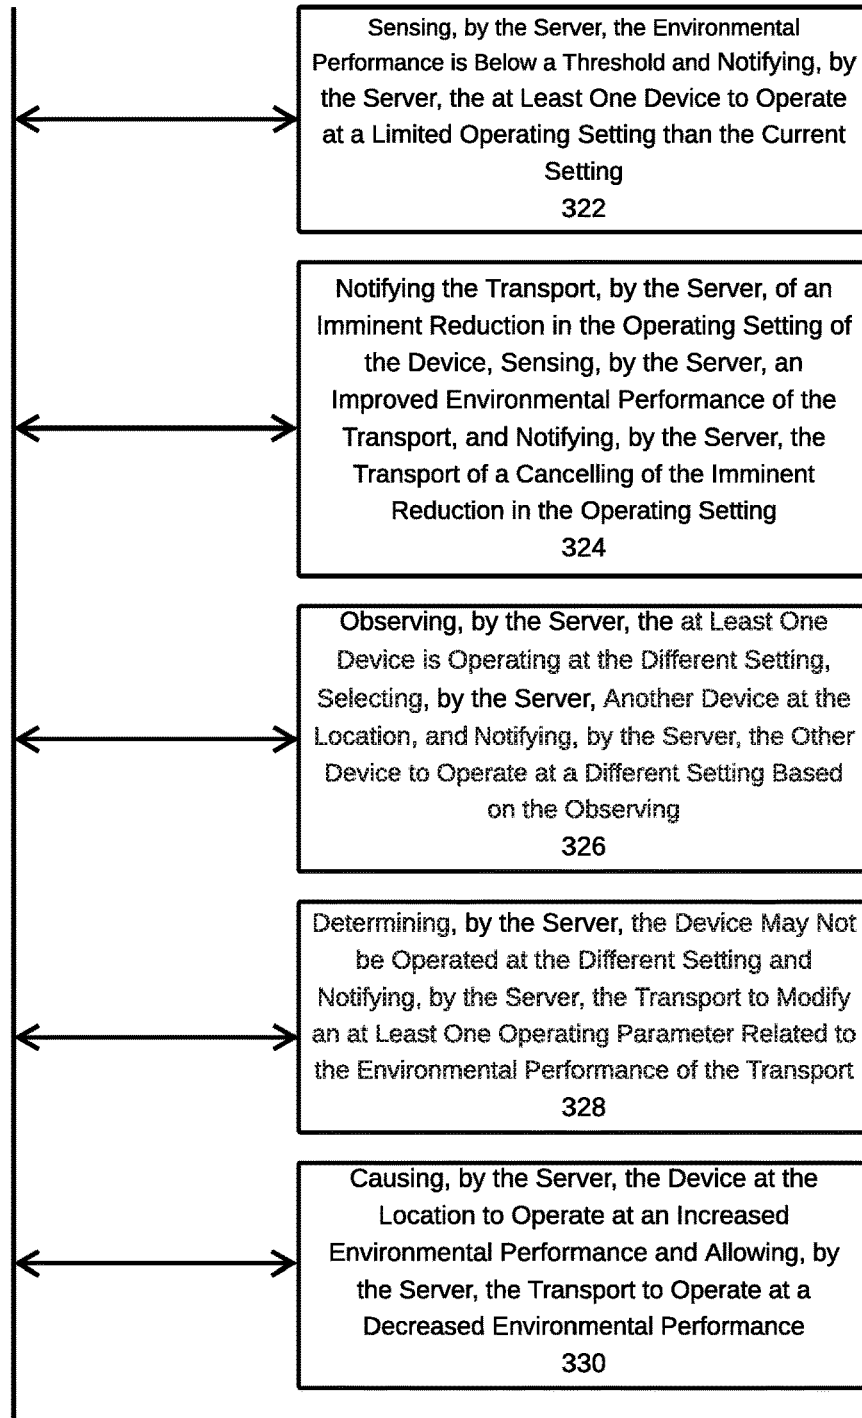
Sensing, by the Server, the Environmental Performance is Below a Threshold and Notifying, by the Server, the at Least One Device to Operate at a Limited Operating Setting than the Current Setting
322

Notifying the Transport, by the Server, of an Imminent Reduction in the Operating Setting of the Device, Sensing, by the Server, an Improved Environmental Performance of the Transport, and Notifying, by the Server, the Transport of a Cancelling of the Imminent Reduction in the Operating Setting
324

Observing, by the Server, the at Least One Device is Operating at the Different Setting, Selecting, by the Server, Another Device at the Location, and Notifying, by the Server, the Other Device to Operate at a Different Setting Based on the Observing
326

Determining, by the Server, the Device May Not be Operated at the Different Setting and Notifying, by the Server, the Transport to Modify an at Least One Operating Parameter Related to the Environmental Performance of the Transport
328

Causing, by the Server, the Device at the Location to Operate at an Increased Environmental Performance and Allowing, by the Server, the Transport to Operate at a Decreased Environmental Performance
330